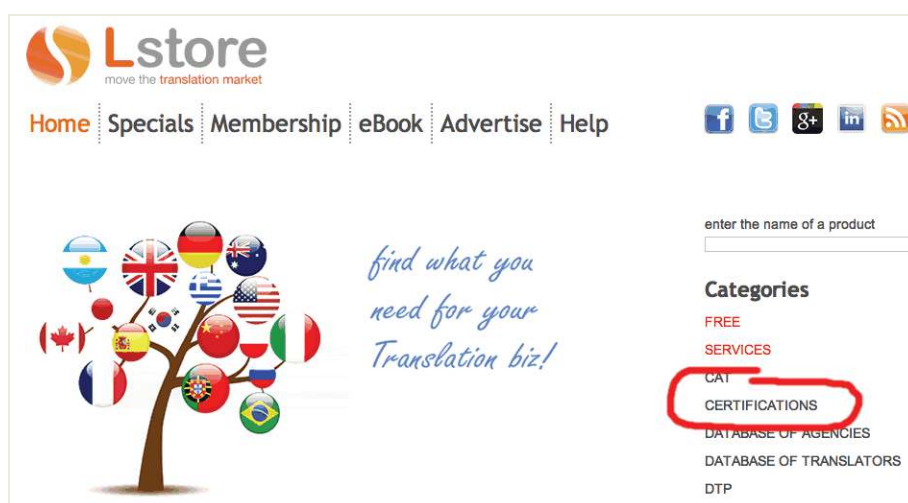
Lstore
move the translation market

Home Specials Membership eBook Advertise Help

find what you need for your Translation biz!

enter the name of a product

Categories
FREE
SERVICES
CAT
CERTIFICATIONS
DATABASE OF AGENCIES
DATABASE OF TRANSLATORS
DTP